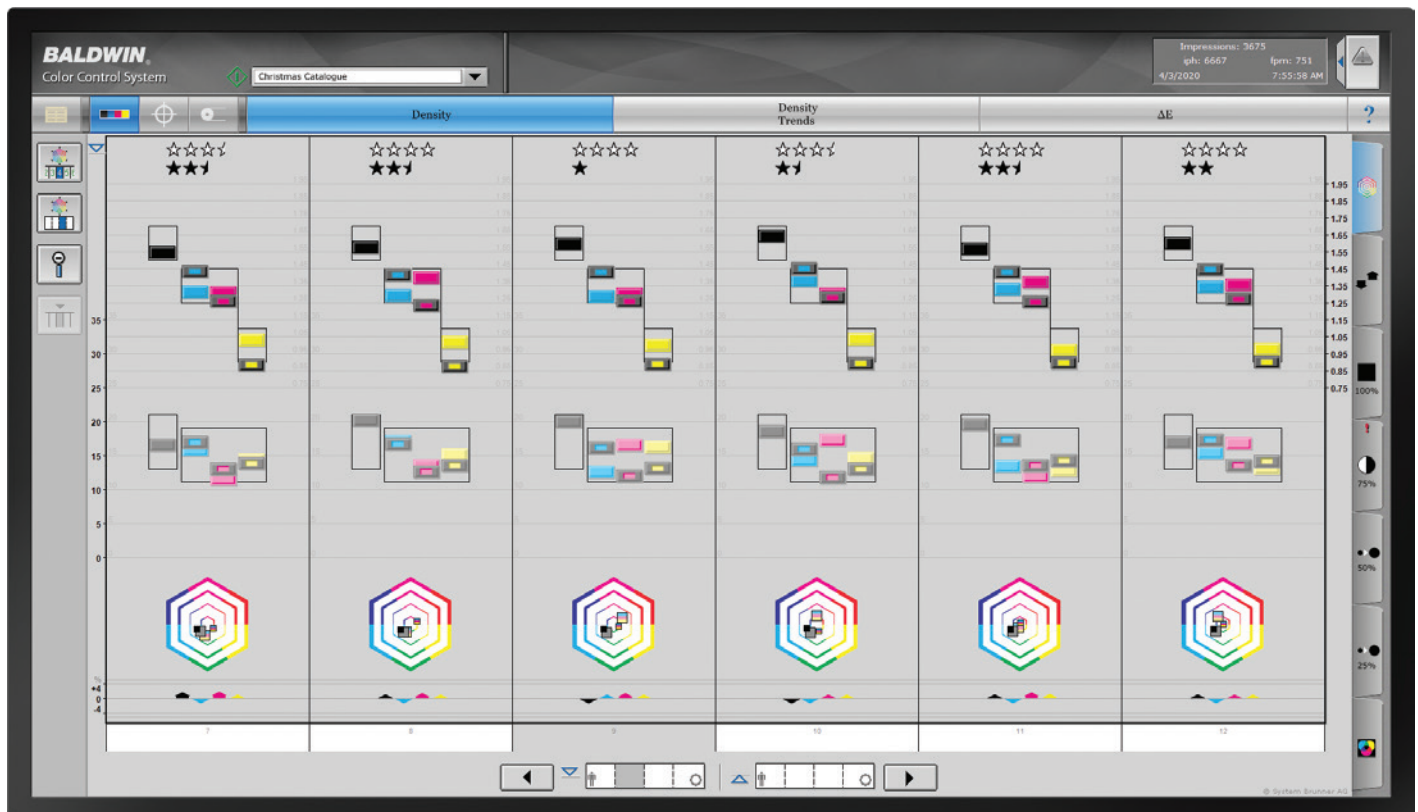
BALDWIN
Color Control System

Christmas Catalogue

Impressions: 3675
iph: 6667 fpm: 751
4/3/2020 7:55:58 AM

Density
Density Trends
ΔE
?

☆☆☆☆ ★★
☆☆☆☆ ★★
☆☆☆☆ ★
☆☆☆☆ ★
☆☆☆☆ ★★
☆☆☆☆ ★★

1.95
1.85
1.75
1.65
1.55
1.45
1.35
1.25
1.15
1.05
0.95
0.85
0.75

35
30
25
20
15
10
5
0

%
+4
0
-4

7
8
9
10
11
12

100%
!
75%
50%
25%

© System Brunner AG